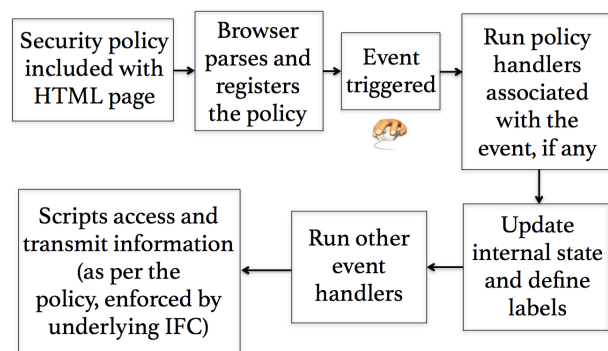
Security policy included with HTML page

Browser parses and registers the policy

Event triggered

Run policy handlers associated with the event, if any

Update internal state and define labels

Run other event handlers

Scripts access and transmit information (as per the policy, enforced by underlying IFC)